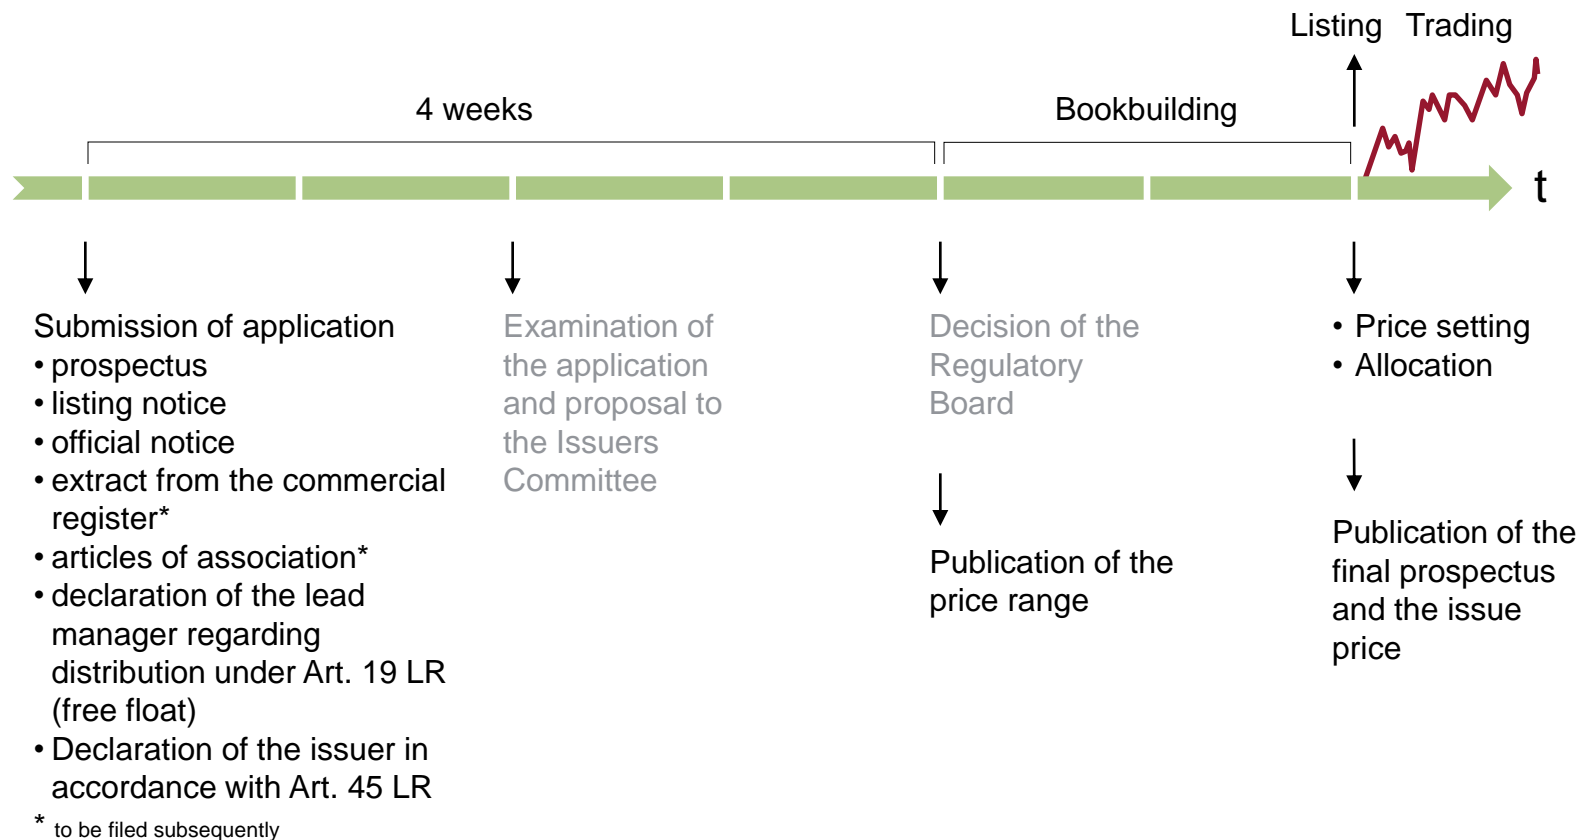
Listing Trading

4 weeks

Bookbuilding

t

Submission of application
• prospectus
• listing notice
• official notice
• extract from the commercial register*
• articles of association*
• declaration of the lead manager regarding distribution under Art. 19 LR (free float)
• Declaration of the issuer in accordance with Art. 45 LR

* to be filed subsequently

Examination of the application and proposal to the Issuers Committee

Decision of the Regulatory Board

Publication of the price range

• Price setting
• Allocation

Publication of the final prospectus and the issue price